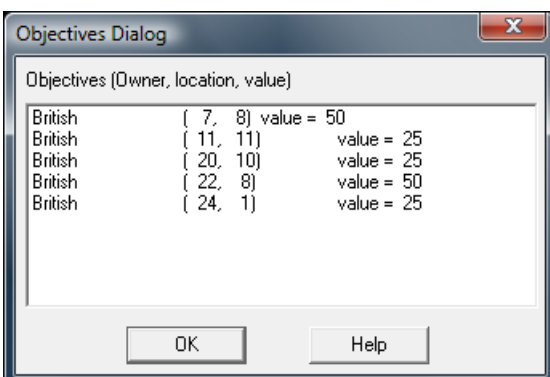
Objectives Dialog

X

Objectives (Owner, location, value)

British ( 7, 8) value = 50
British ( 11, 11) value = 25
British ( 20, 10) value = 25
British ( 22, 8) value = 50
British ( 24, 1) value = 25

OK

Help